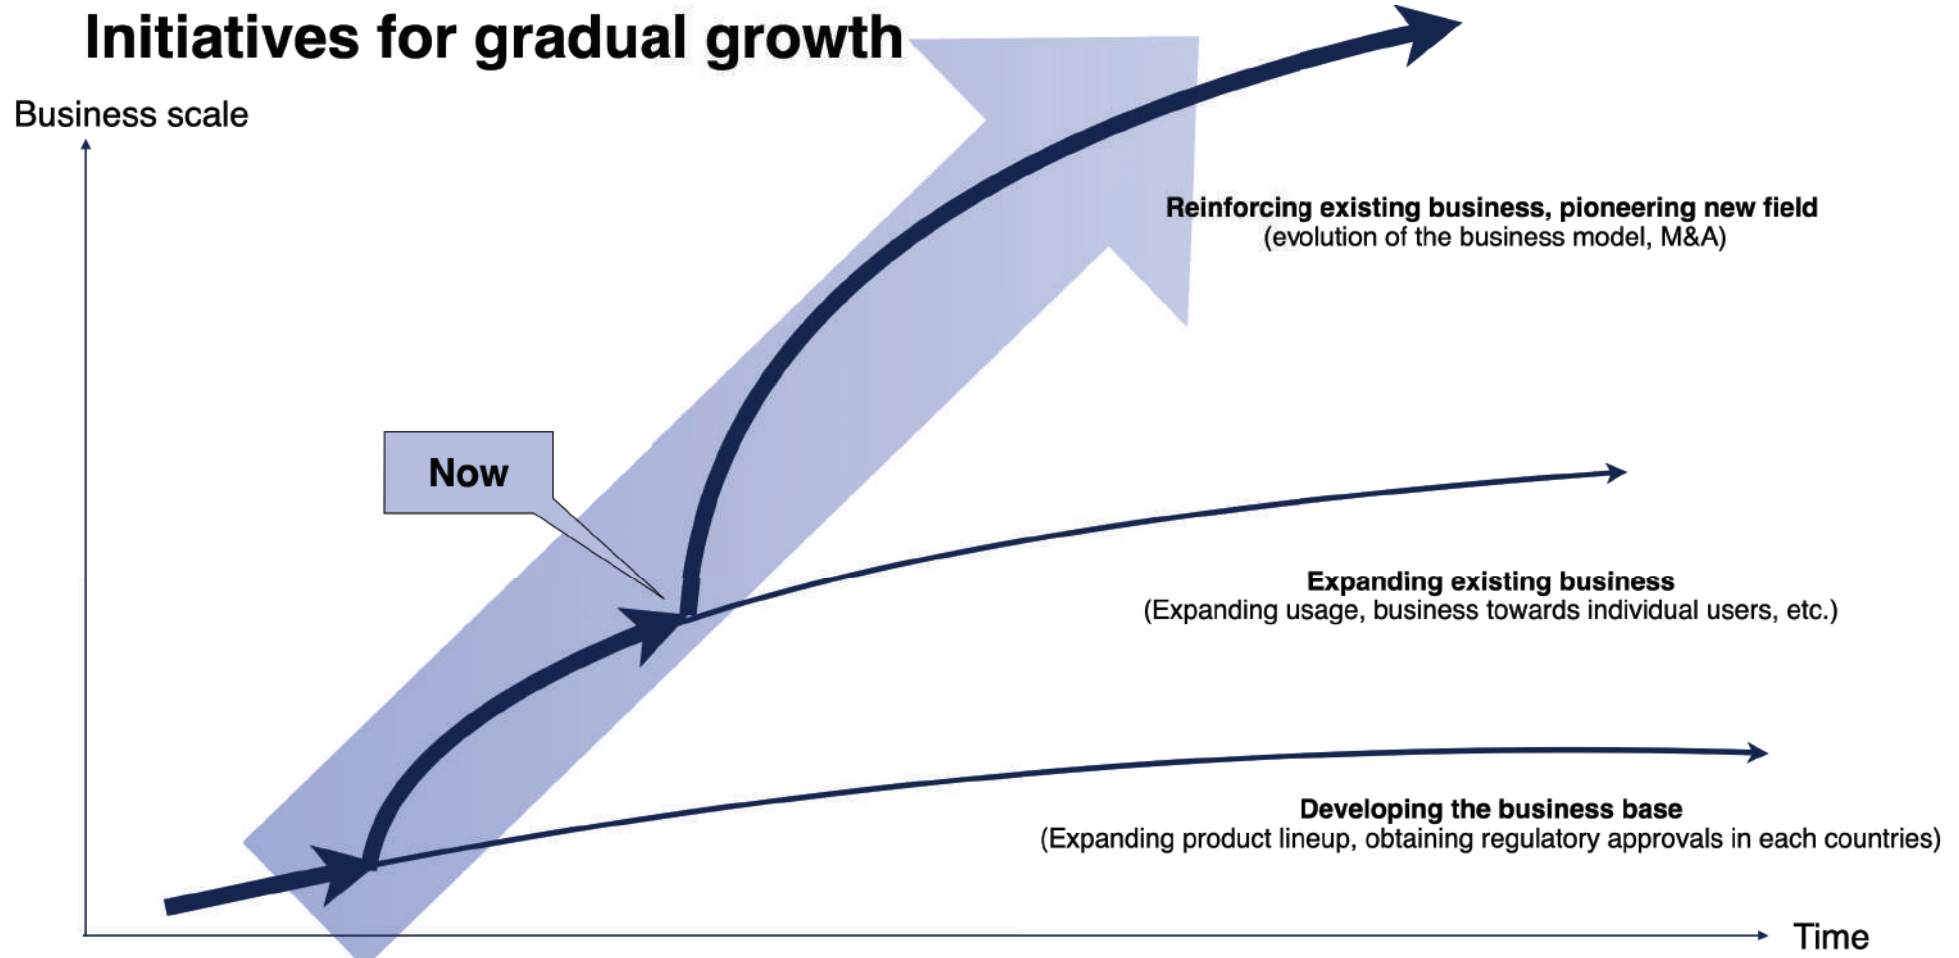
Initiatives for gradual growth

Business scale

Reinforcing existing business, pioneering new field
(evolution of the business model, M&A)

Now

Expanding existing business
(Expanding usage, business towards individual users, etc.)

Developing the business base
(Expanding product lineup, obtaining regulatory approvals in each countries)

Time